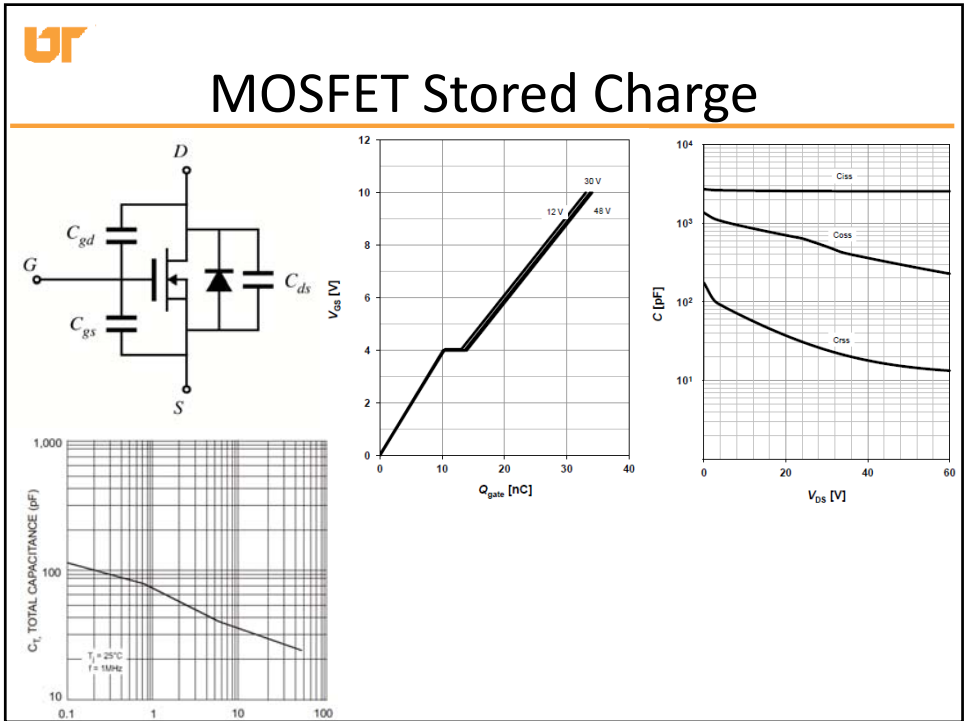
UT

MOSFET Stored Charge

D
$C_{gd}$
G
$C_{ds}$
$C_{gs}$
S

12
10
8
6
4
2
0
$V_{GS}$ [V]
30 V
12 V
48 V
0
10
20
30
40
$Q_{gate}$ [nC]

$10^4$
$10^3$
$10^2$
$10^1$
C [pF]
Ciss
Coss
Crss
0
20
40
60
$V_{DS}$ [V]

1,000
100
10
$C_T$, TOTAL CAPACITANCE (pF)
$T_J$ = 25°C
f = 1MHz
0.1
1
10
100